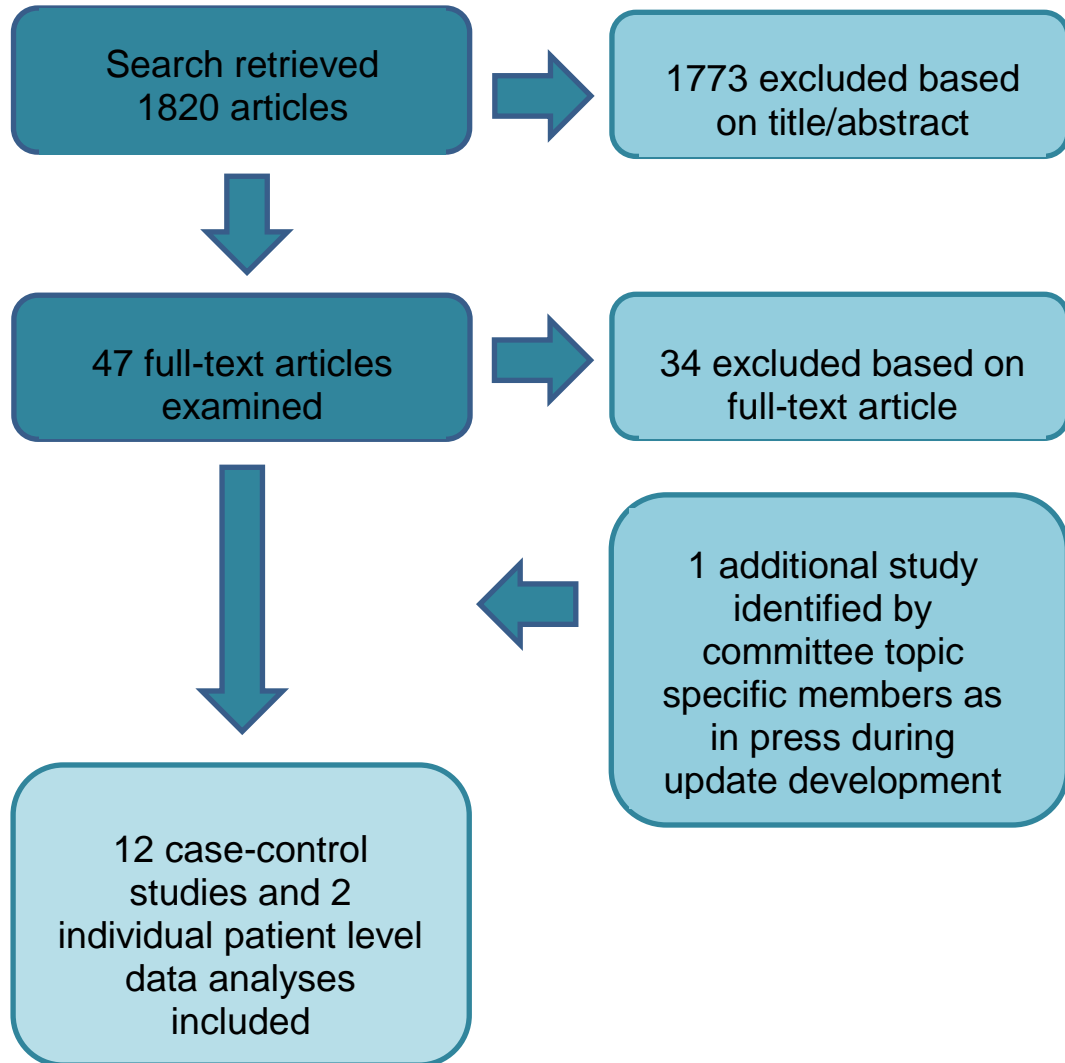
Search retrieved 1820 articles

1773 excluded based on title/abstract

47 full-text articles examined

34 excluded based on full-text article

1 additional study identified by committee topic specific members as in press during update development

12 case-control studies and 2 individual patient level data analyses included